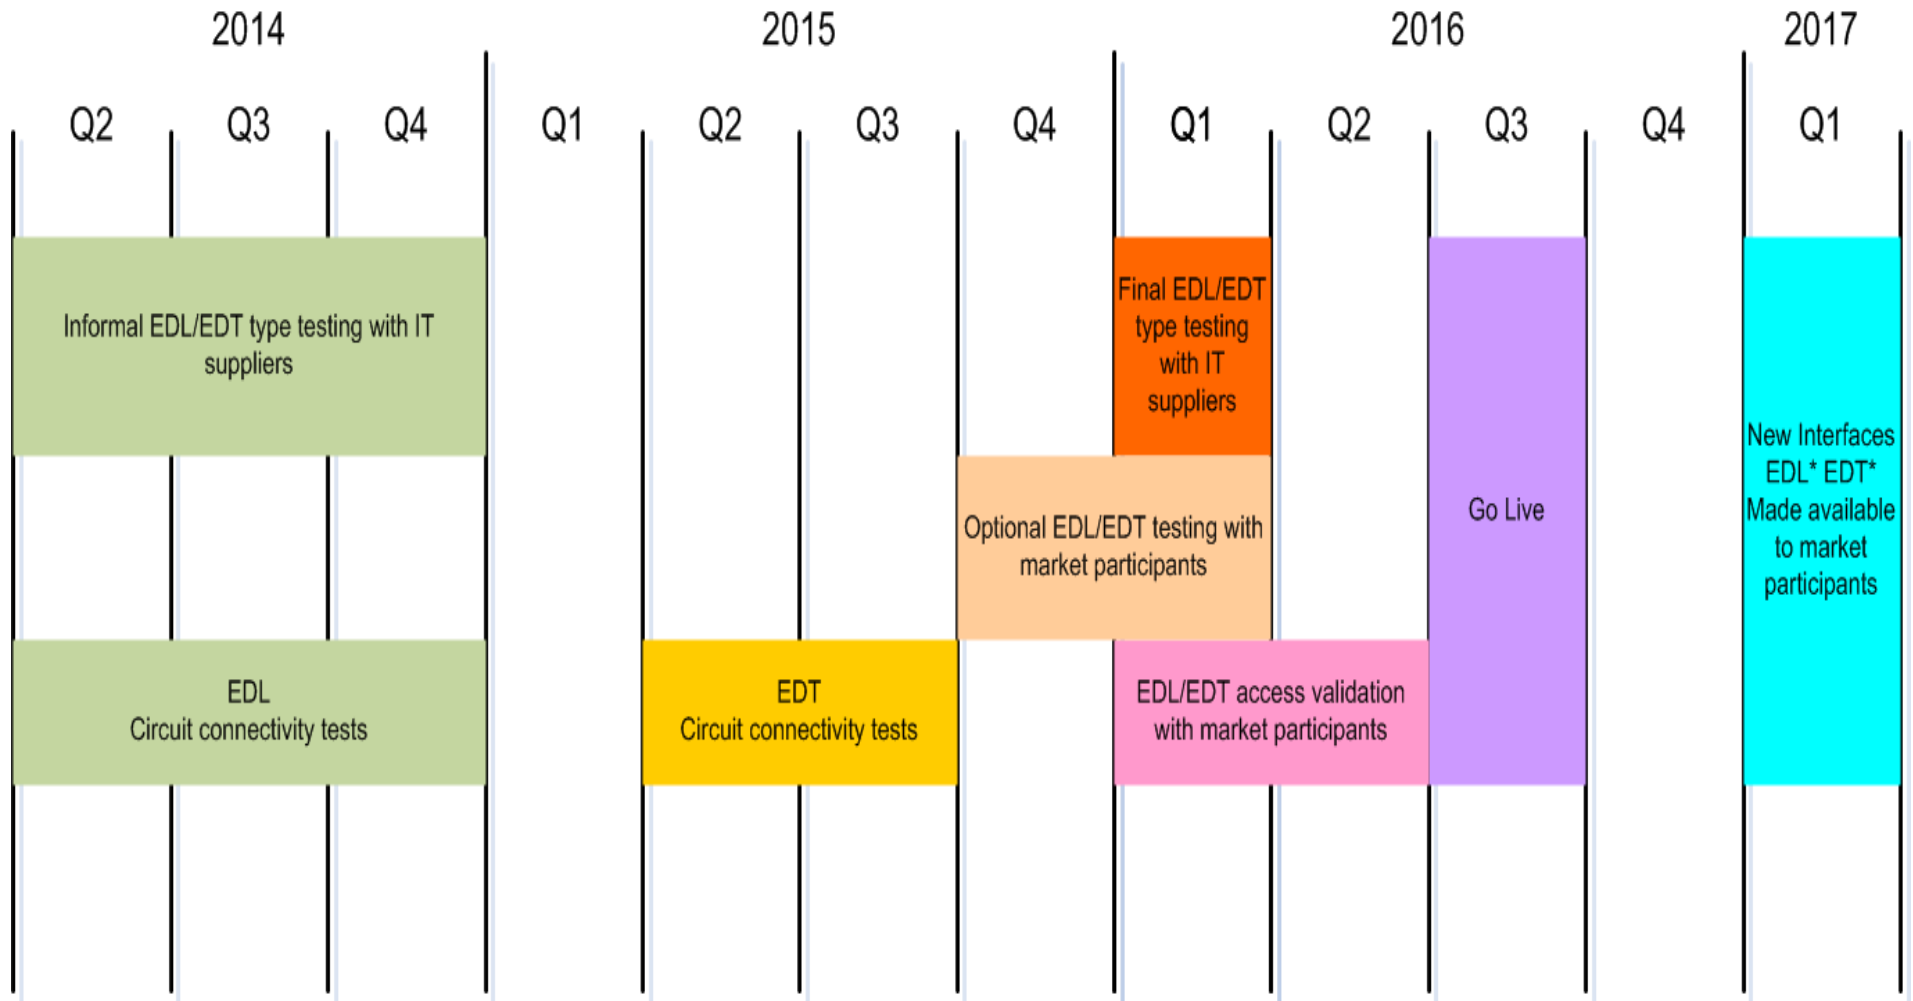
2014

2015

2016

2017

Q2

Q3

Q4

Q1

Q2

Q3

Q4

Q1

Q2

Q3

Q4

Q1

Informal EDL/EDT type testing with IT suppliers

Final EDL/EDT type testing with IT suppliers

Optional EDL/EDT testing with market participants

Go Live

New Interfaces EDL* EDT* Made available to market participants

EDL
Circuit connectivity tests

EDT
Circuit connectivity tests

EDL/EDT access validation with market participants